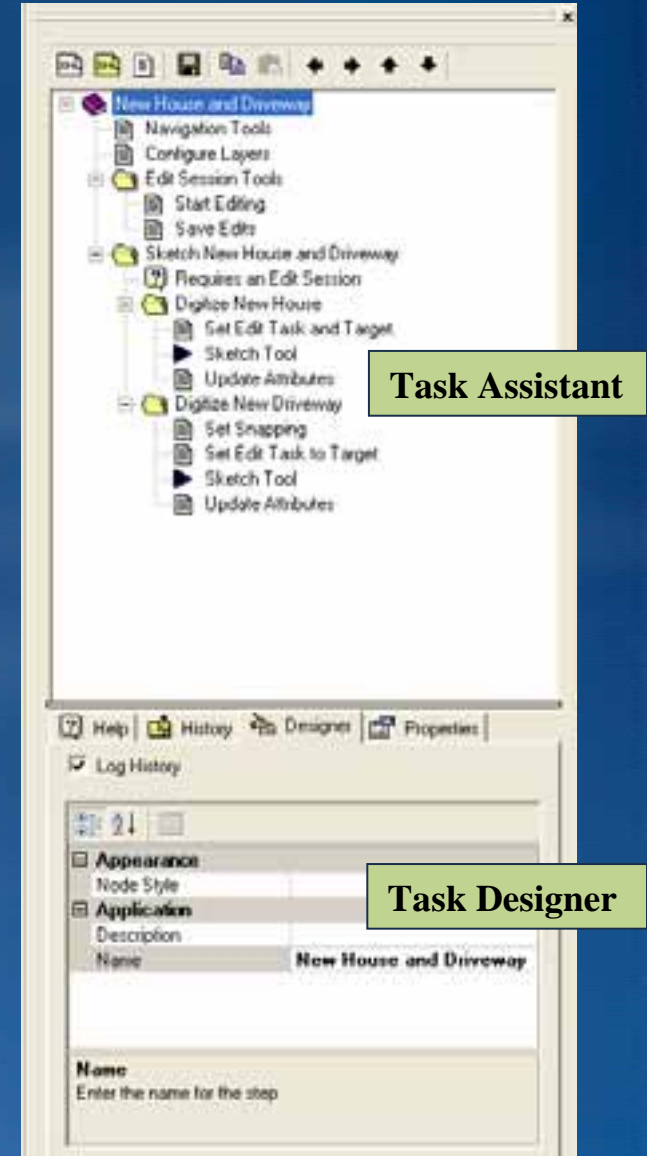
New House and Driveway
Navigation Tools
Configure Layers
Edit Session Tools
Start Editing
Save Edits
Sketch New House and Driveway
Requires an Edit Session
Digitize New House
Set Edit Task and Target
Sketch Tool
Update Attributes
Digitize New Driveway
Set Snapping
Set Edit Task to Target
Sketch Tool
Update Attributes

Task Assistant

Help | History | Designer | Properties

Log History

| Appearance | |
|---|---|
| Node Style | |
| Application | |
| Description | |
| Name | New House and Driveway |

Task Designer

Name
Enter the name for the step